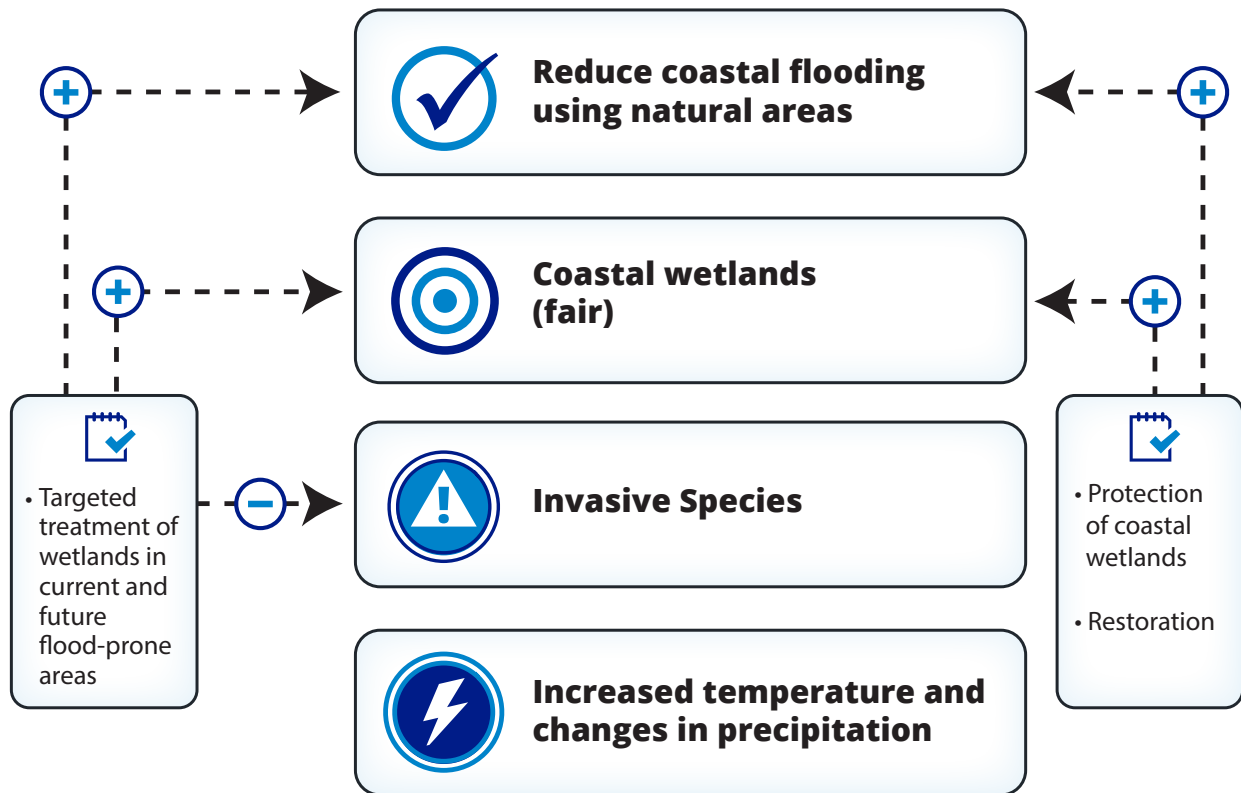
Reduce coastal flooding using natural areas

Coastal wetlands (fair)

Invasive Species

Increased temperature and changes in precipitation

• Targeted treatment of wetlands in current and future flood-prone areas

• Protection of coastal wetlands

• Restoration